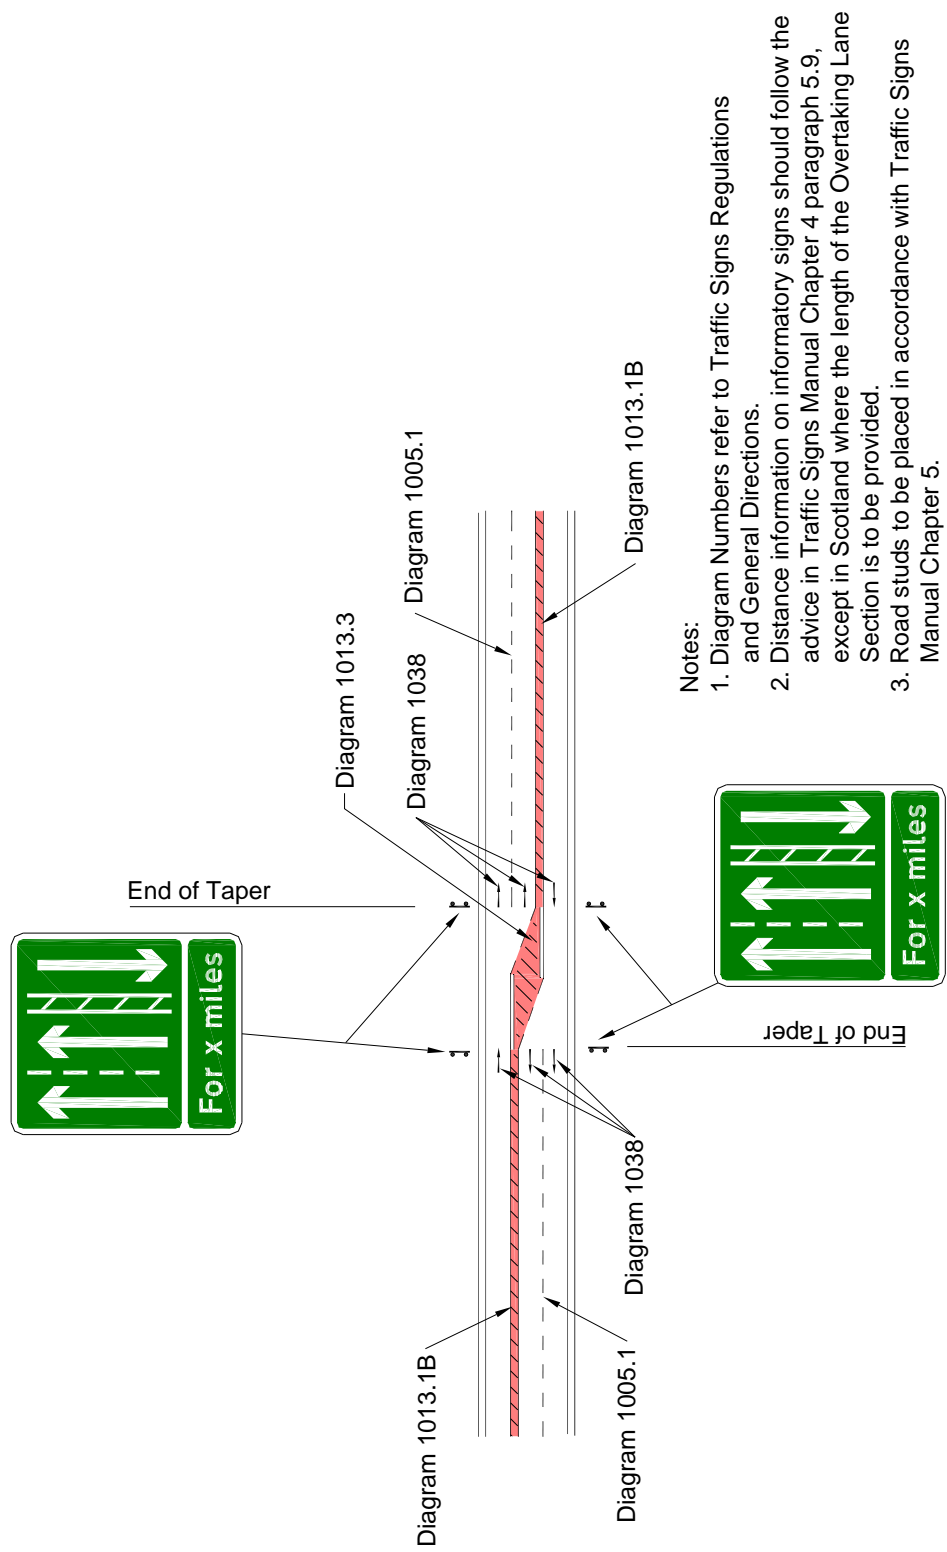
Notes:
1. Diagram Numbers refer to Traffic Signs Regulations and General Directions.
2. Distance information on informatory signs should follow the advice in Traffic Signs Manual Chapter 4 paragraph 5.9, except in Scotland where the length of the Overtaking Lane Section is to be provided.
3. Road studs to be placed in accordance with Traffic Signs Manual Chapter 5.

Diagram 1013.1B

Diagram 1005.1

Diagram 1038

Diagram 1013.3

End of Taper

For x miles

For x miles

End of Taper

Diagram 1038

Diagram 1013.1B

Diagram 1005.1